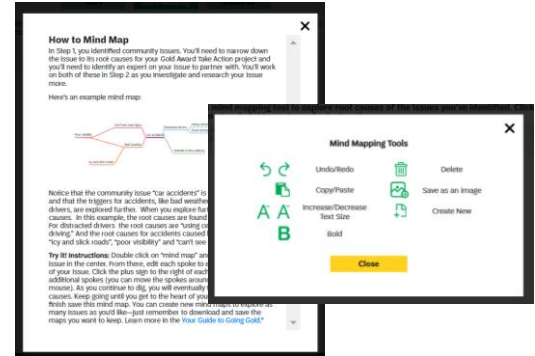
How to Mind Map

In Step 1, you identified community issues. You'll need to narrow down the issue to its root causes for your Gold Award Take Action project and you'll need to identify an expert on your issue to partner with. You'll work on both of these in Step 2 as you investigate and research your issue more.

Here's an example mind map:

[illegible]

Notice that the community issue "car accidents" is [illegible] and that the triggers for accidents, like bad weather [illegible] drivers, are explored further. When you explore fur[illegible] causes. In this example, the root causes are found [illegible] For distracted drivers the root causes are "using c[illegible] driving." And the root causes for accidents caused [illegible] "icy and slick roads", "poor visibility" and "can't see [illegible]

Try it! Instructions: Double click on "mind map" an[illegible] issue in the center. From there, edit each spoke to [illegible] of your issue. Click the plus sign to the right of each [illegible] additional spokes (you can move the spokes around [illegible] mouse). As you continue to dig, you will eventually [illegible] causes. Keep going until you get to the heart of yo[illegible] finish save this mind map. You can create new mind maps to explore as many issues as you'd like—just remember to download and save the maps you want to keep. Learn more in the Your Guide to Going Gold."

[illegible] mind mapping tool to explore root causes of the issues you've identified. Click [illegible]

Mind Mapping Tools

Undo/Redo
Delete
Copy/Paste
Save as an Image
Increase/Decrease Text Size
Create New
Bold

Close